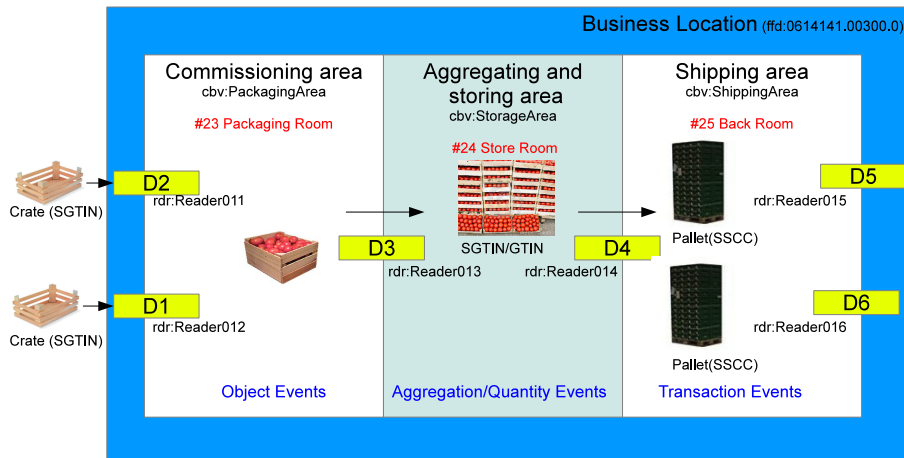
Business Location (ffd:0614141.00300.0)

Commissioning area
cbv:PackagingArea

#23 Packaging Room

Aggregating and storing area
cbv:StorageArea

#24 Store Room

Shipping area
cbv:ShippingArea

#25 Back Room

Crate (SGTIN)

D2

rdr:Reader011

Crate (SGTIN)

D1

rdr:Reader012

D3

rdr:Reader013

SGTIN/GTIN

D4

rdr:Reader014

Pallet(SSCC)

D5

rdr:Reader015

D6

rdr:Reader016

Pallet(SSCC)

Object Events

Aggregation/Quantity Events

Transaction Events